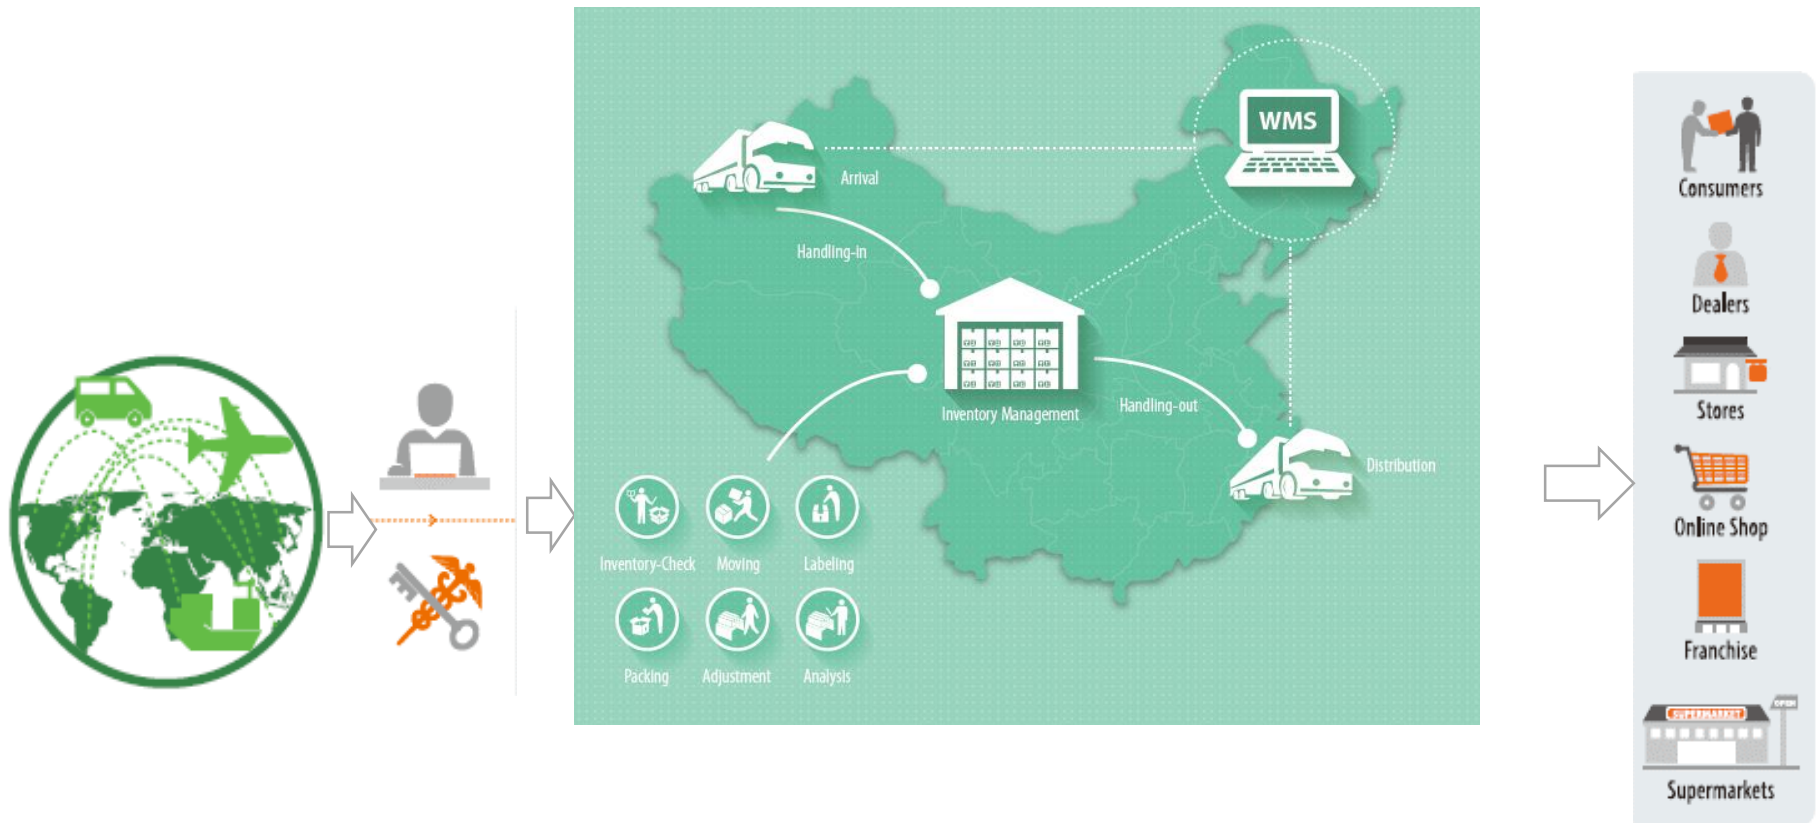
WMS

Arrival

Handling-in

Inventory Management

Handling-out

Distribution

Inventory-Check

Moving

Labeling

Packing

Adjustment

Analysis

Consumers

Dealers

Stores

Online Shop

Franchise

SUPERMARKET

OPEN

Supermarkets